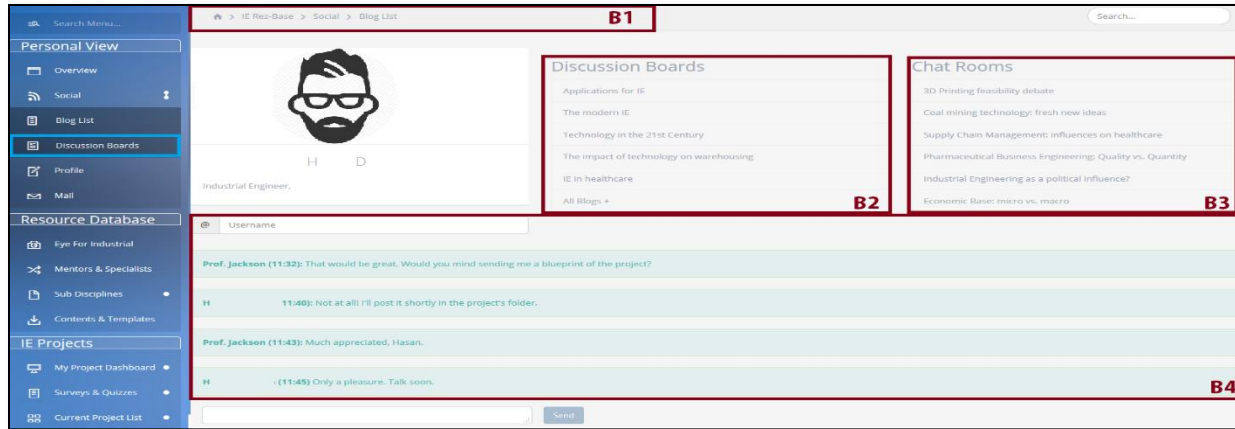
Search Menu...

Personal View

Overview

Social

Blog List

Discussion Boards

Profile

Mail

Resource Database

Eye For Industrial

Mentors & Specialists

Sub Disciplines

Contents & Templates

IE Projects

My Project Dashboard

Surveys & Quizzes

Current Project List

> IE Rez-Base > Social > Blog List

B1

Search...

H D

Industrial Engineer,

Discussion Boards

Applications for IE

The modern IE

Technology in the 21st Century

The impact of technology on warehousing

IE in healthcare

All Blogs +

B2

Chat Rooms

3D Printing feasibility debate

Coal mining technology: fresh new ideas

Supply Chain Management: influences on healthcare

Pharmaceutical Business Engineering: Quality vs. Quantity

Industrial Engineering as a political influence?

Economic Base: micro vs. macro

B3

@ Username

Prof. Jackson (11:32): That would be great. Would you mind sending me a blueprint of the project?

H 11:40): Not at all! I'll post it shortly in the project's folder.

Prof. Jackson (11:43): Much appreciated, Hasan.

H (11:45) Only a pleasure. Talk soon.

B4

Send